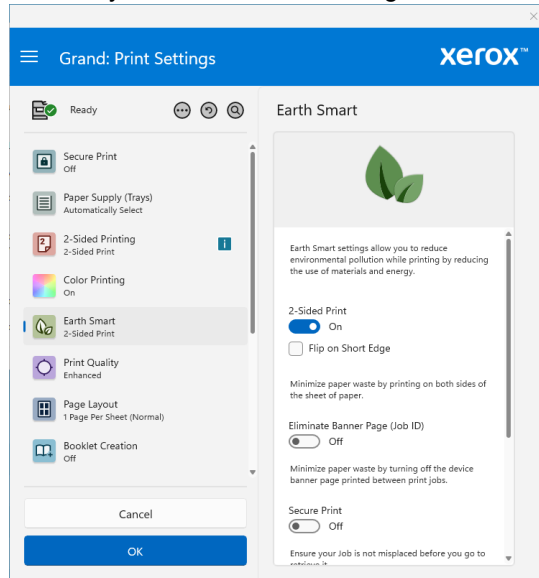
Grand: Print Settings

xerox™

Ready

Secure Print
Off

Paper Supply (Trays)
Automatically Select

2-Sided Printing
2-Sided Print

i

Color Printing
On

Earth Smart
2-Sided Print

Print Quality
Enhanced

Page Layout
1 Page Per Sheet (Normal)

Booklet Creation
Off

Cancel

OK

Earth Smart

Earth Smart settings allow you to reduce environmental pollution while printing by reducing the use of materials and energy.

2-Sided Print
On

Flip on Short Edge

Minimize paper waste by printing on both sides of the sheet of paper.

Eliminate Banner Page (Job ID)
Off

Minimize paper waste by turning off the device banner page printed between print jobs.

Secure Print
Off

Ensure your Job is not misplaced before you go to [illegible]